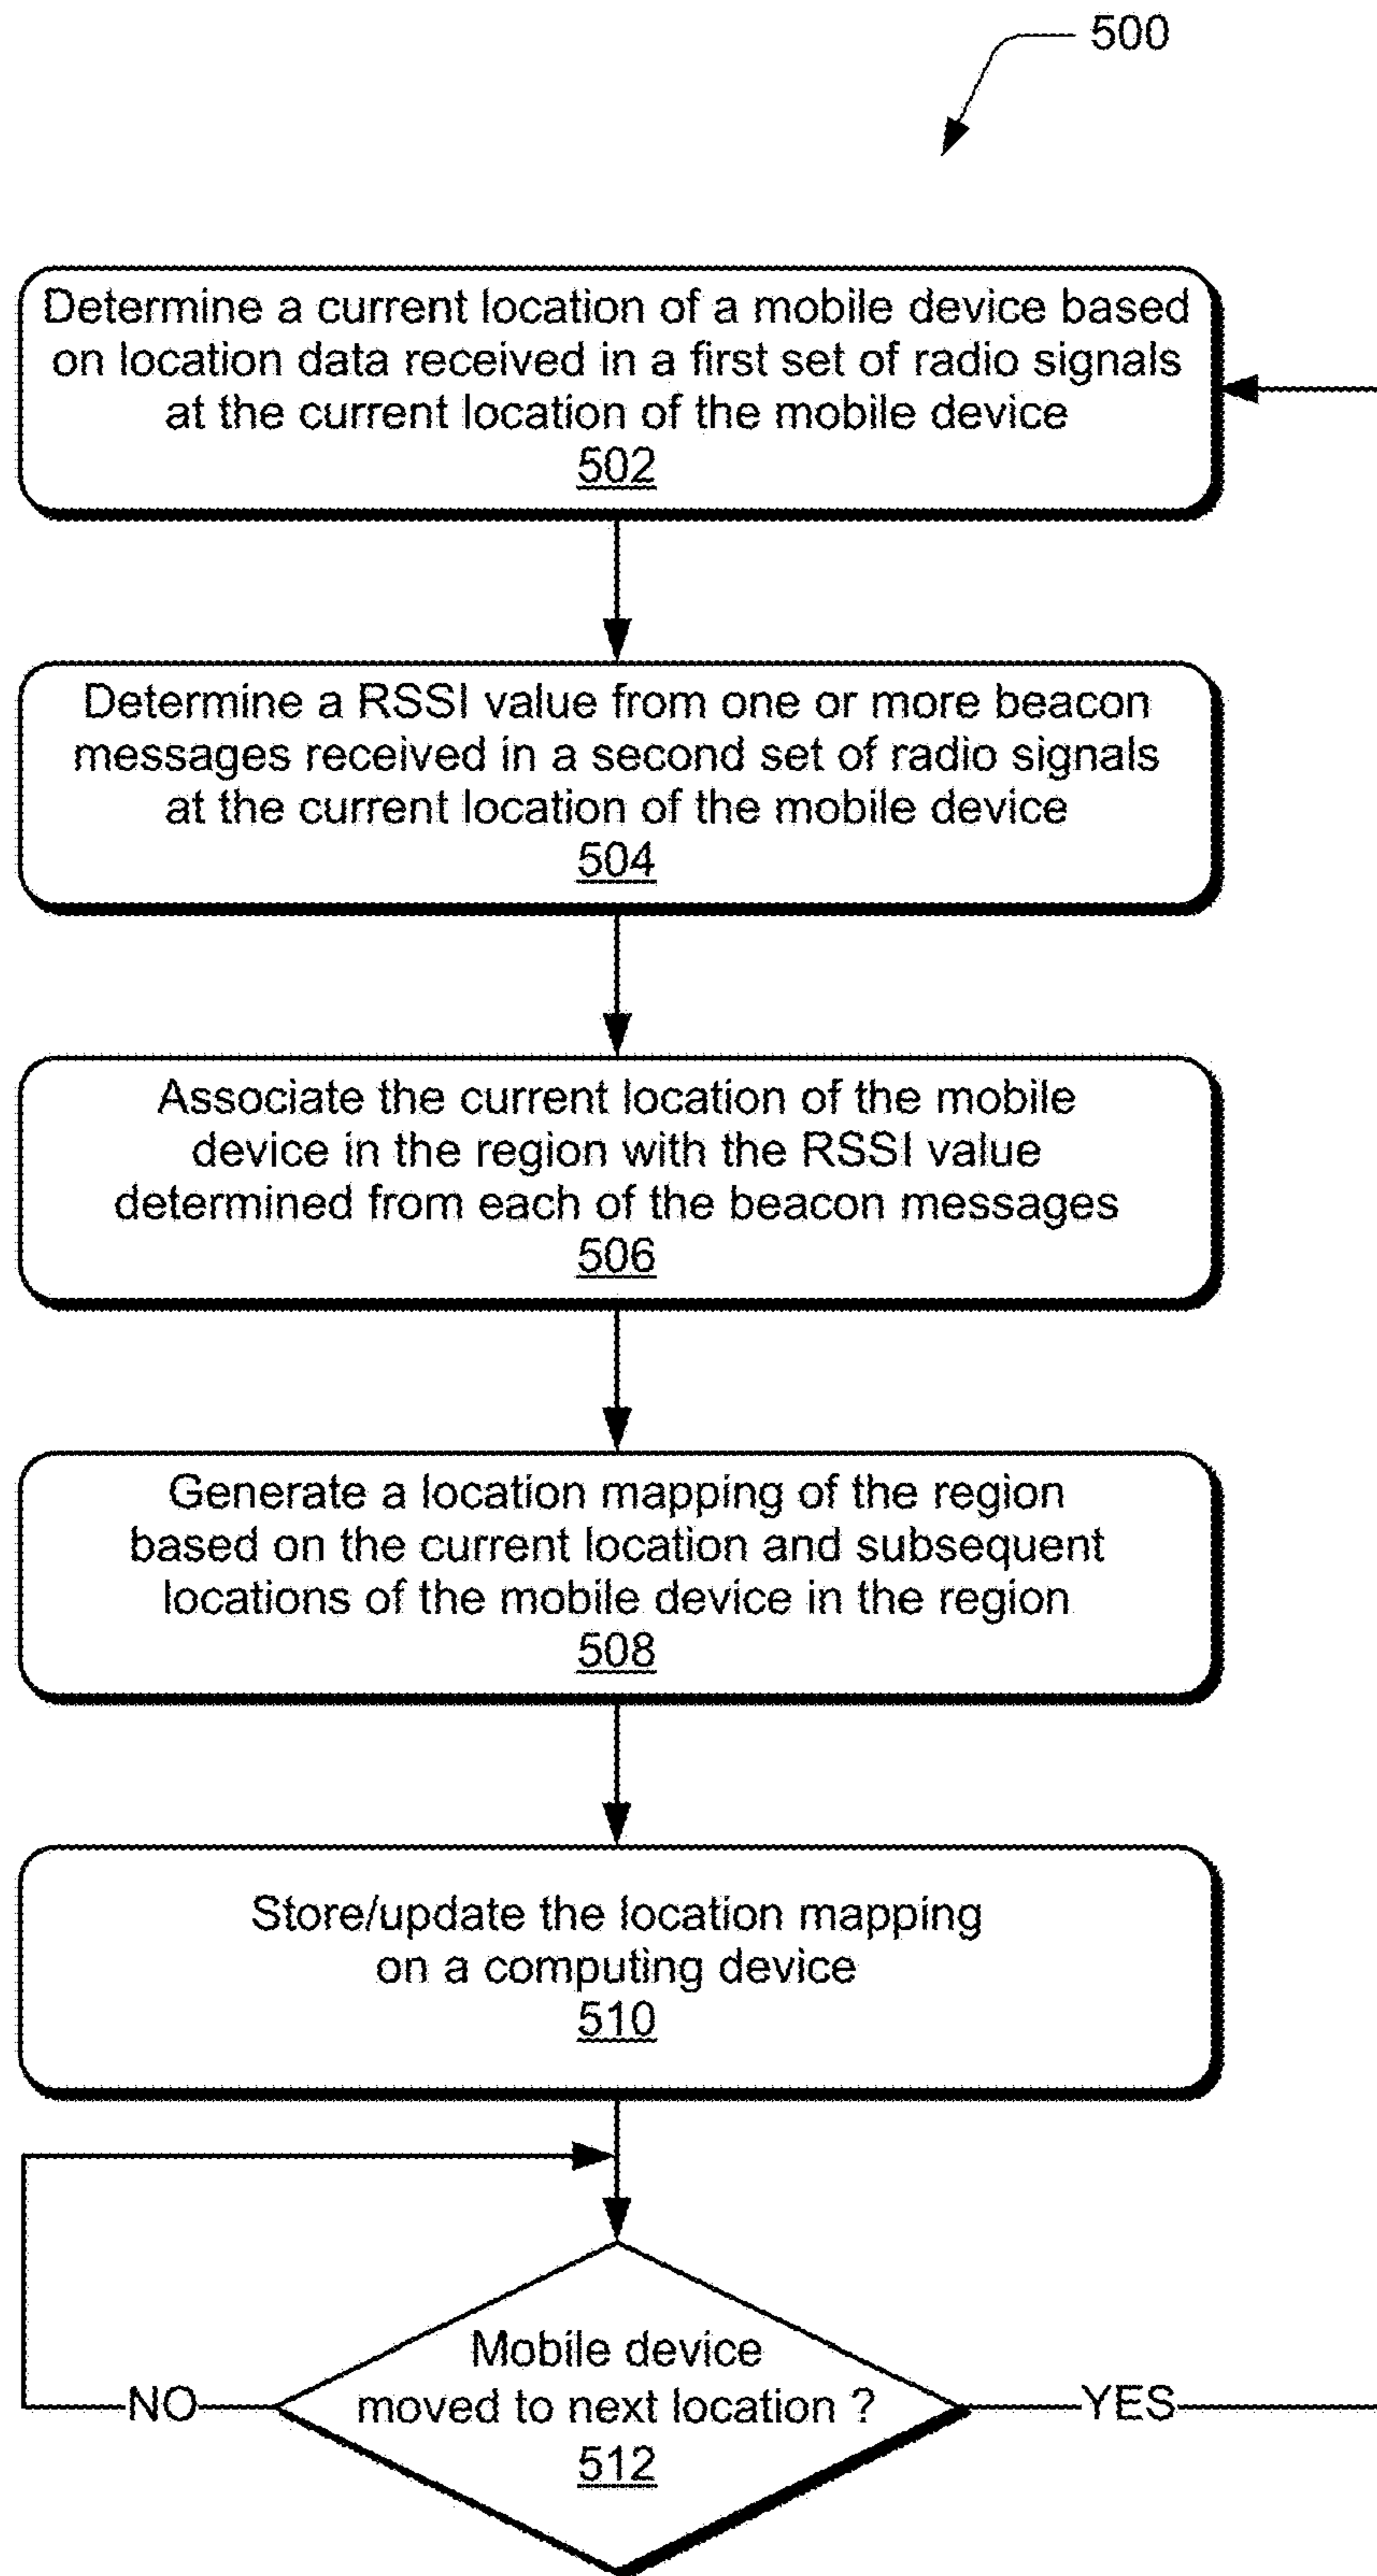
500

Determine a current location of a mobile device based on location data received in a first set of radio signals at the current location of the mobile device
502

Determine a RSSI value from one or more beacon messages received in a second set of radio signals at the current location of the mobile device
504

Associate the current location of the mobile device in the region with the RSSI value determined from each of the beacon messages
506

Generate a location mapping of the region based on the current location and subsequent locations of the mobile device in the region
508

Store/update the location mapping on a computing device
510

NO

Mobile device moved to next location ?
512

YES